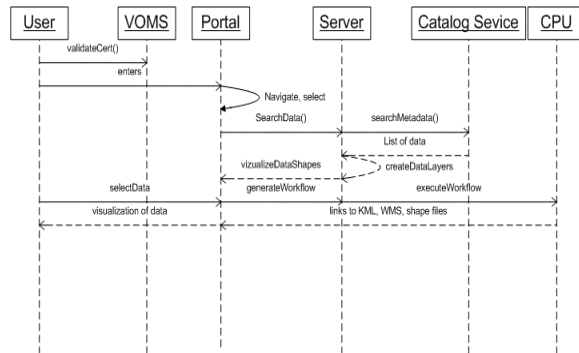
User
VOMS
Portal
Server
Catalog Sevice
CPU

validateCert()
enters
Navigate, select
SearchData()
searchMetadata()
List of data
createDataLayers
vizualizeDataShapes
selectData
generateWorkflow
executeWorkflow
visualization of data
links to KML, WMS, shape files